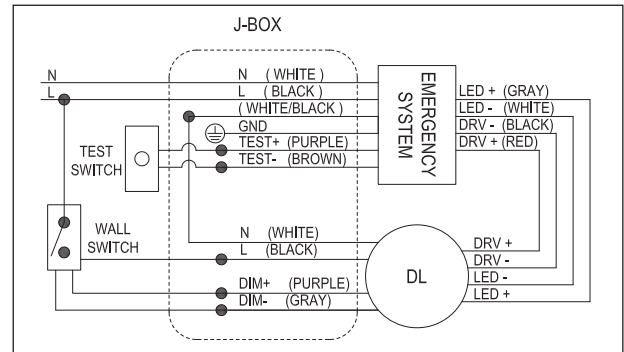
J-BOX

N

L

N (WHITE)

L (BLACK)

(WHITE/BLACK)

GND

TEST+ (PURPLE)

TEST- (BROWN)

EMERGENCY SYSTEM

LED + (GRAY)

LED - (WHITE)

DRV - (BLACK)

DRV + (RED)

TEST SWITCH

WALL SWITCH

N (WHITE)

L (BLACK)

DIM+ (PURPLE)

DIM- (GRAY)

DL

DRV +

DRV -

LED -

LED +